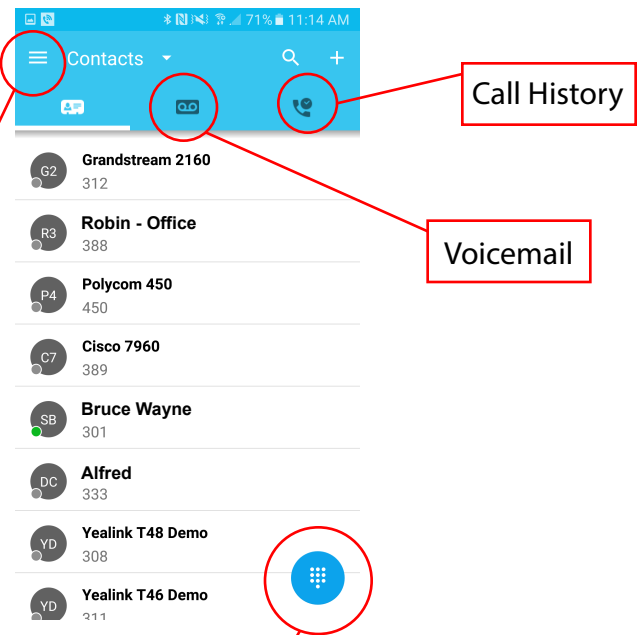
71% 11:14 AM

Contacts

Call History

Voicemail

G2 Grandstream 2160
312

R3 Robin - Office
388

P4 Polycom 450
450

C7 Cisco 7960
389

SB Bruce Wayne
301

DC Alfred
333

YD Yealink T48 Demo
308

YD Yealink T46 Demo
311